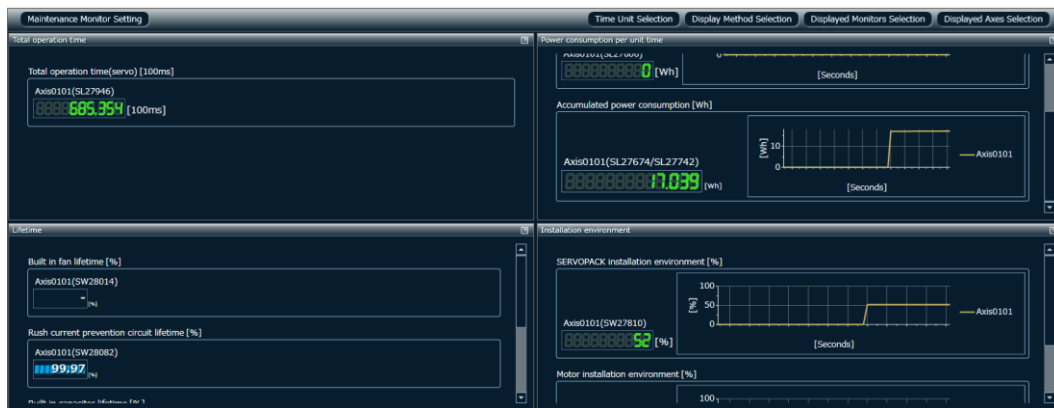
Maintenance Monitor Setting

Time Unit Selection
Display Method Selection
Displayed Monitors Selection
Displayed Axes Selection

Total operation time

Total operation time(servo) [100ms]

Axis0101(SL27946)

685.354 [100ms]

Power consumption per unit time

Axis0101(SL27000)

0 [Wh]

[Seconds]

Accumulated power consumption [Wh]

Axis0101(SL27674/SL27742)

17.039 [Wh]

[Wh]

10

0

Axis0101

[Seconds]

Lifetime

Built in fan lifetime [%]

Axis0101(SW28014)

- [%]

Rush current prevention circuit lifetime [%]

Axis0101(SW28082)

99.97 [%]

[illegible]

Installation environment

SERVOPACK installation environment [%]

100

[%] 50

0

Axis0101

Axis0101(SW27810)

52 [%]

[Seconds]

Motor installation environment [%]

100